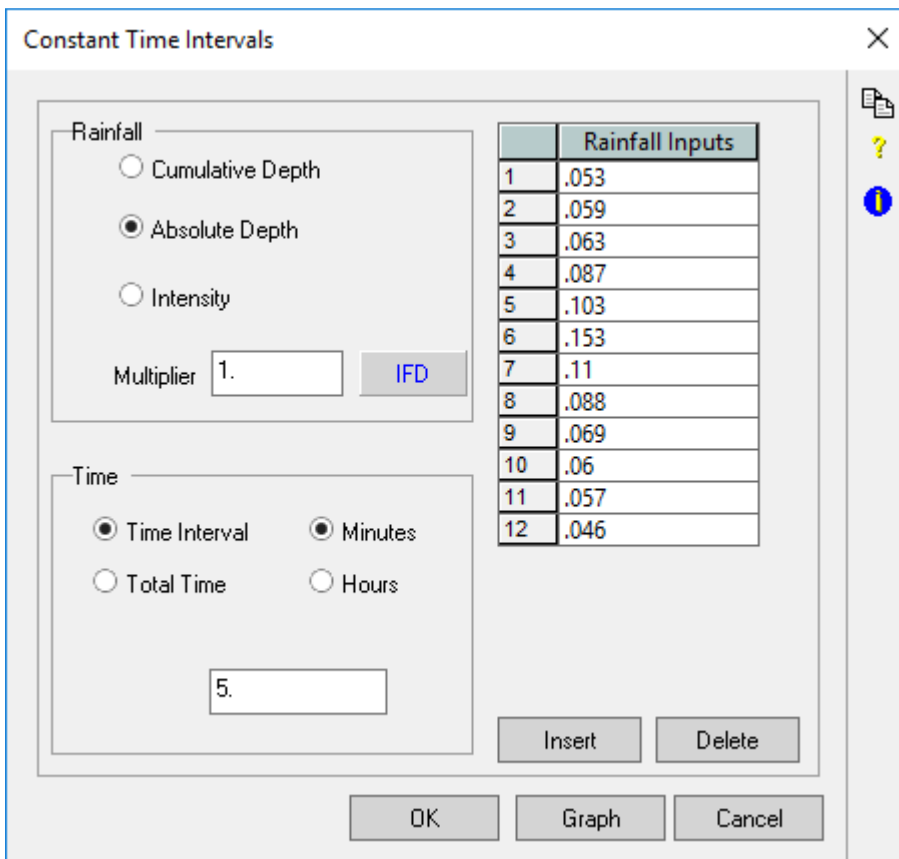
Constant Time Intervals

×

Rainfall

Cumulative Depth

Absolute Depth

Intensity

Multiplier 1.

IFD

Time

Time Interval

Minutes

Total Time

Hours

5.

| | Rainfall Inputs |
|---|---|
| 1 | .053 |
| 2 | .059 |
| 3 | .063 |
| 4 | .087 |
| 5 | .103 |
| 6 | .153 |
| 7 | .11 |
| 8 | .088 |
| 9 | .069 |
| 10 | .06 |
| 11 | .057 |
| 12 | .046 |

Insert

Delete

OK

Graph

Cancel

?